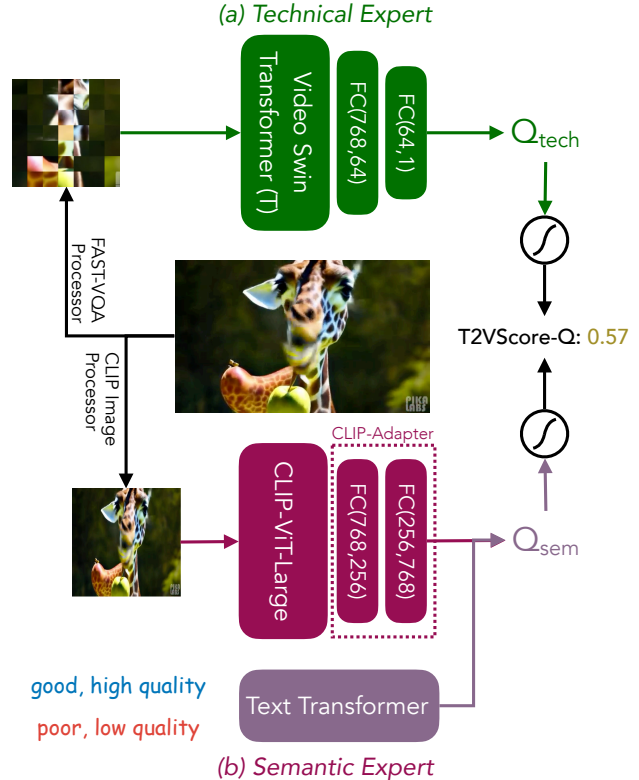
(a) Technical Expert

Video Swin Transformer (T)

FC(768,64)

FC(64,1)

$Q_{tech}$

FAST-VQA Processor

T2VScore-Q: 0.57

CLIP Image Processor

PIKA LABS

CLIP-Adapter

CLIP-ViT-Large

FC(768,256)

FC(256,768)

$Q_{sem}$

good, high quality

poor, low quality

Text Transformer

(b) Semantic Expert